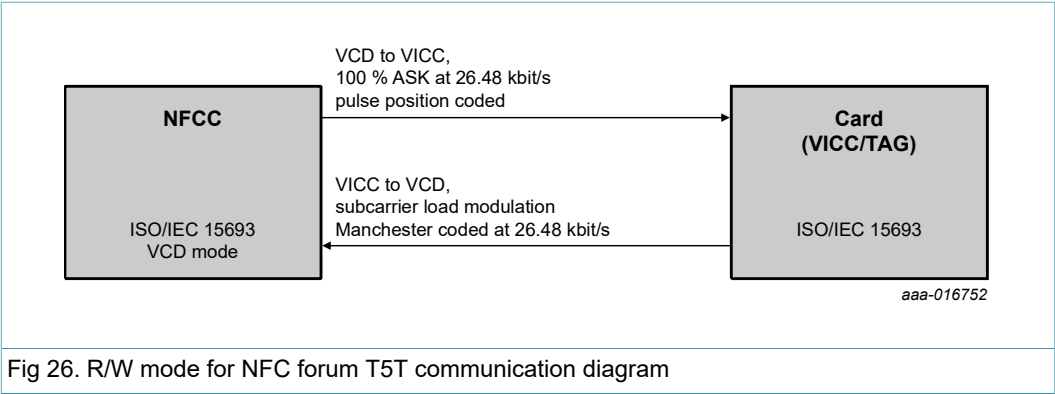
NFCC

ISO/IEC 15693
VCD mode

VCD to VICC,
100 % ASK at 26.48 kbit/s
pulse position coded

VICC to VCD,
subcarrier load modulation
Manchester coded at 26.48 kbit/s

Card
(VICC/TAG)

ISO/IEC 15693

aaa-016752

Fig 26. R/W mode for NFC forum T5T communication diagram